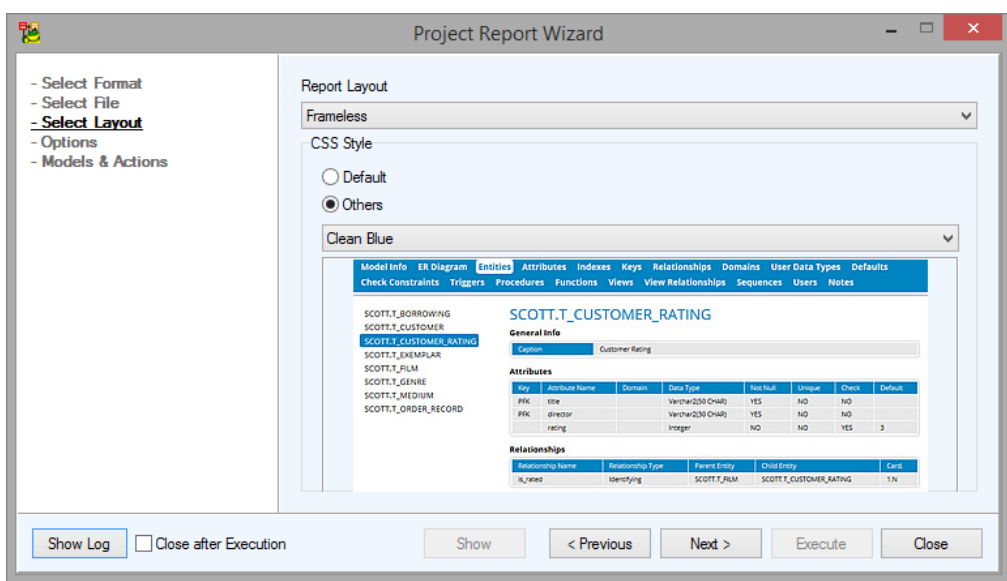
Project Report Wizard

- Select Format
- Select File
- Select Layout
- Options
- Models & Actions

Report Layout

Frameless

CSS Style

Default

Others

Clean Blue

Model Info ER Diagram Entities Attributes Indexes Keys Relationships Domains User Data Types Defaults Check Constraints Triggers Procedures Functions Views View Relationships Sequences Users Notes

SCOTT.T_BORROWING
SCOTT.T_CUSTOMER
SCOTT.T_CUSTOMER_RATING
SCOTT.T_EXEMPLAR
SCOTT.T_FILM
SCOTT.T_GENRE
SCOTT.T_MEDIUM
SCOTT.T_ORDER_RECORD

SCOTT.T_CUSTOMER_RATING

General Info

| Caption | Customer Rating |
|---|---|

Attributes

| Key | Attribute Name | Domain | Data Type | Not Null | Unique | Check | Default |
|---|---|---|---|---|---|---|---|
| PFK | title | | Varchar2(50 CHAR) | YES | NO | NO | |
| PFK | director | | Varchar2(50 CHAR) | YES | NO | NO | |
| | rating | | Integer | NO | NO | YES | 3 |

Relationships

| Relationship Name | Relationship Type | Parent Entity | Child Entity | Card. |
|---|---|---|---|---|
| is_rated | Identifying | SCOTT.T_FILM | SCOTT.T_CUSTOMER_RATING | 1:N |

Show Log   Close after Execution   Show   < Previous   Next >   Execute   Close